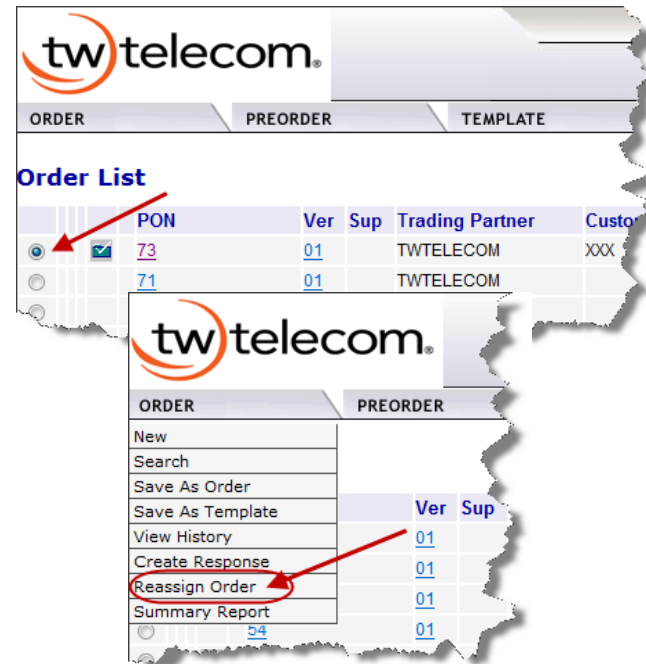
tw telecom.

ORDER | PREORDER | TEMPLATE

Order List

| | | PON | Ver | Sup | Trading Partner | Custo |
|---|---|---|---|---|---|---|
| | | 73 | 01 | | TWTELECOM | XXX |
| | | 71 | 01 | | TWTELECOM | |

tw telecom.

ORDER | PREORDER

New
Search
Save As Order
Save As Template
View History
Create Response
Reassign Order
Summary Report

| | Ver | Sup |
|---|---|---|
| | 01 | |
| | 01 | |
| | 01 | |
| 54 | 01 | |